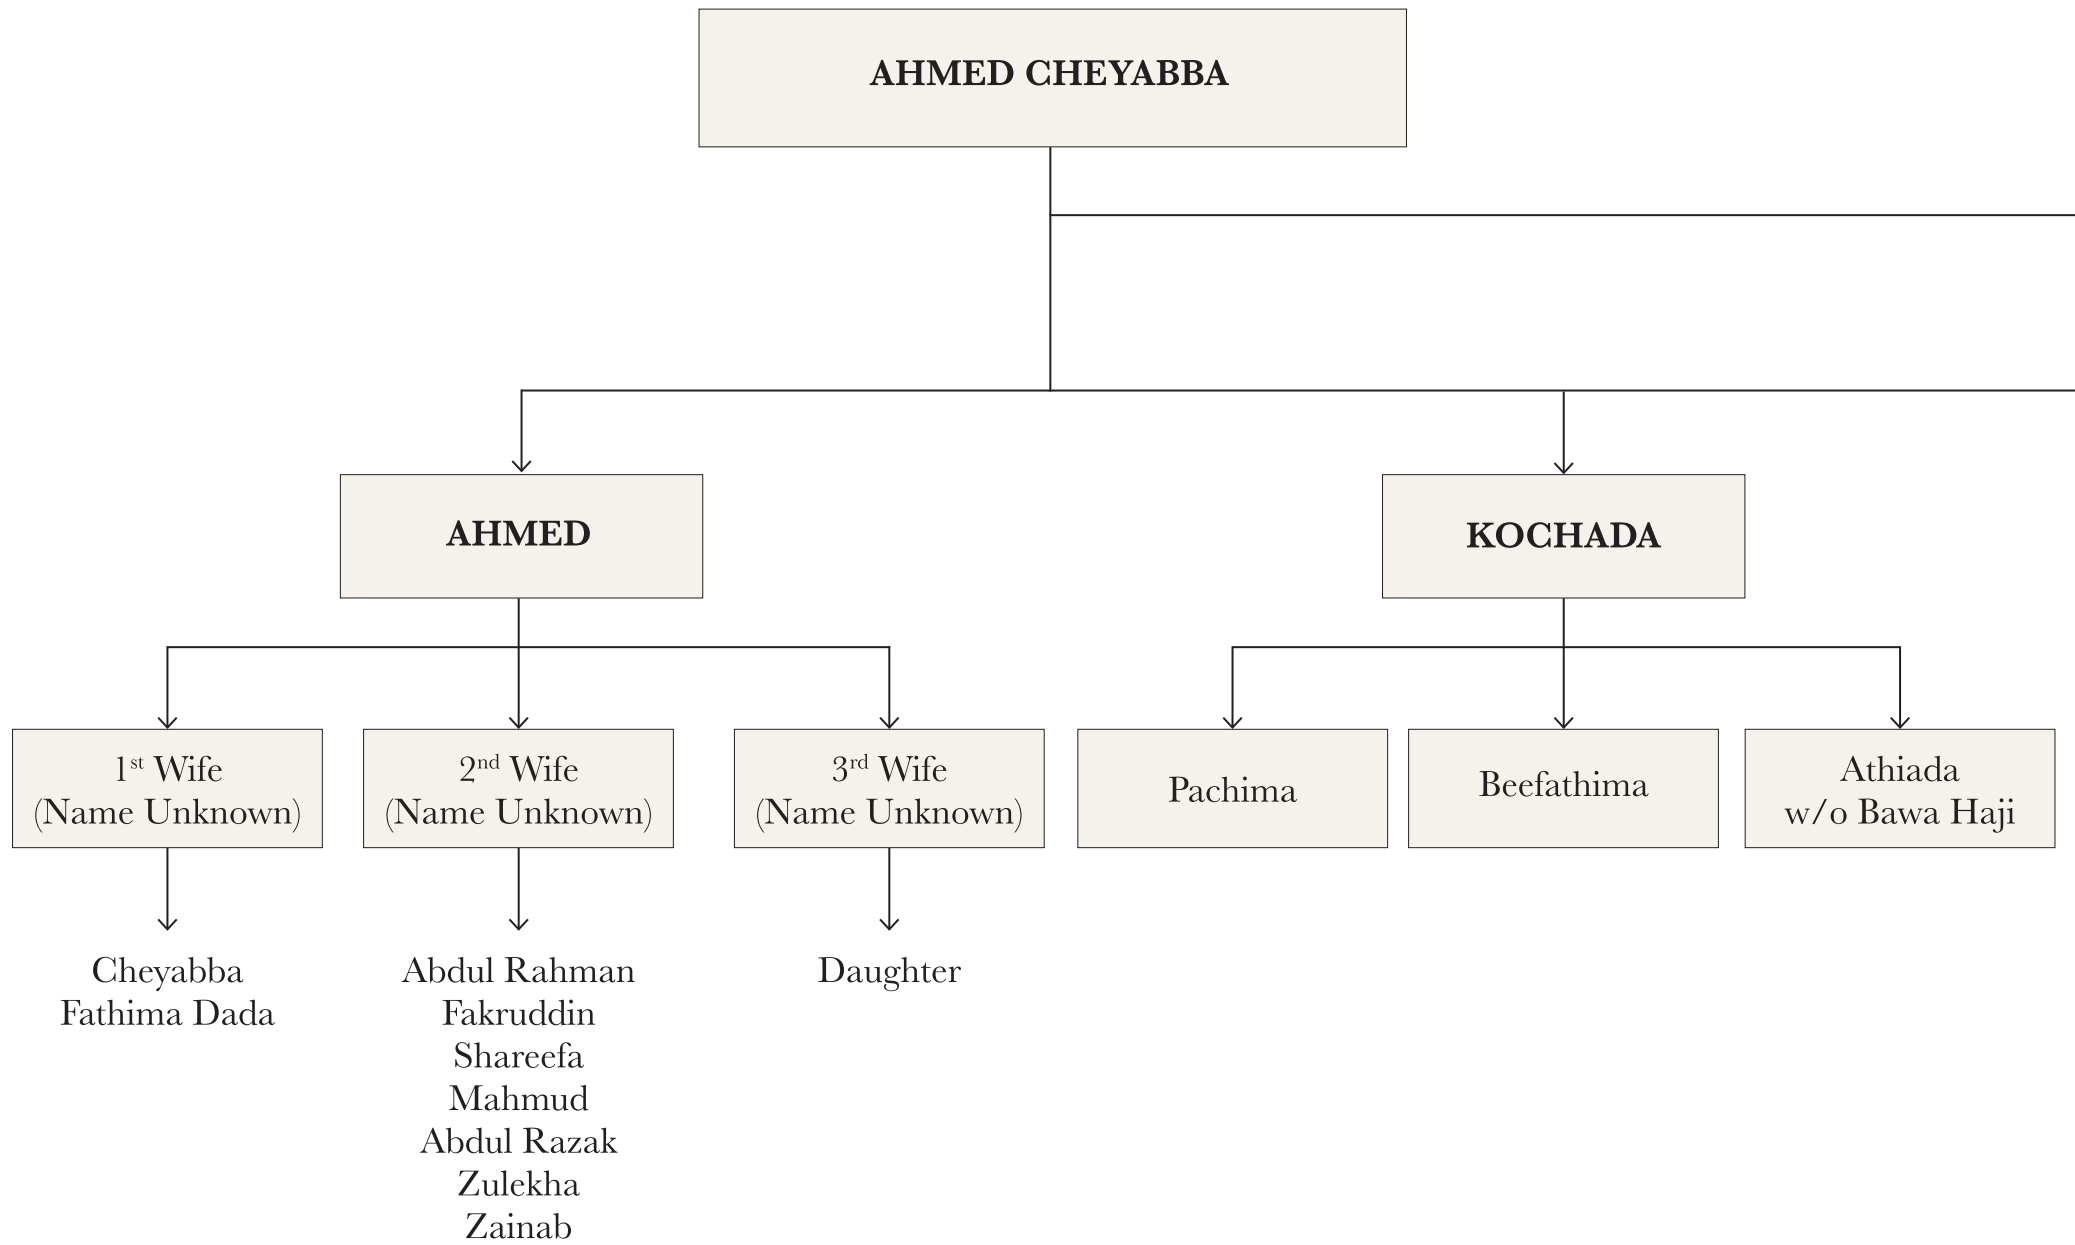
AHMED CHEYABBA

AHMED

KOCHADA

1st Wife
(Name Unknown)

2nd Wife
(Name Unknown)

3rd Wife
(Name Unknown)

Pachima

Beefathima

Athiada
w/o Bawa Haji

Cheyabba
Fathima Dada

Abdul Rahman
Fakruddin
Shareefa
Mahmud
Abdul Razak
Zulekha
Zainab

Daughter